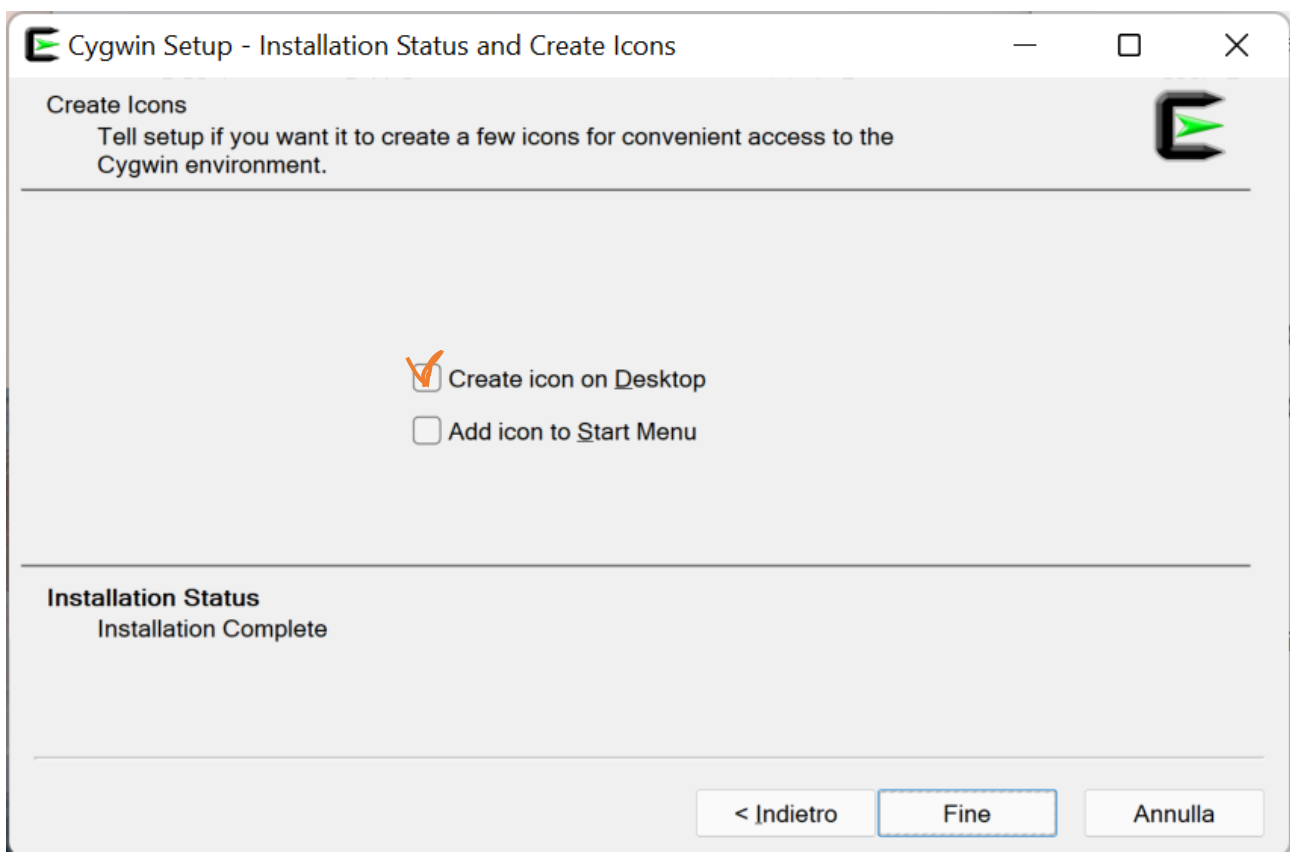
Cygwin Setup - Installation Status and Create Icons

Create Icons
Tell setup if you want it to create a few icons for convenient access to the Cygwin environment.

Create icon on Desktop
Add icon to Start Menu

Installation Status
Installation Complete

< Indietro
Fine
Annulla